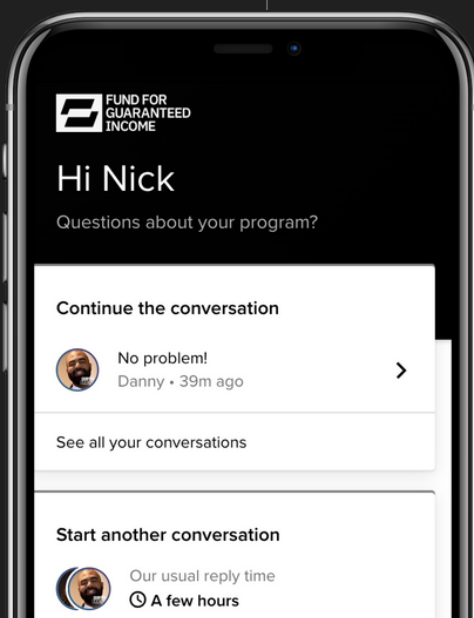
FUND FOR GUARANTEED INCOME

Hi Nick

Questions about your program?

Continue the conversation

No problem!
Danny • 39m ago

See all your conversations

Start another conversation

Our usual reply time
A few hours